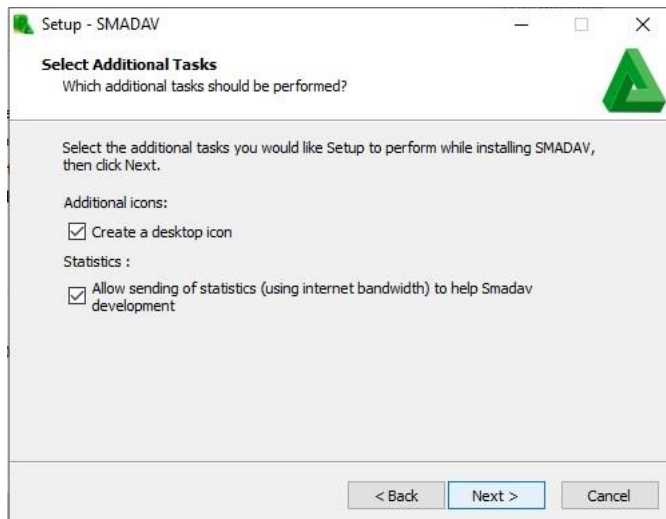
Setup - SMADAV

Select Additional Tasks
Which additional tasks should be performed?

Select the additional tasks you would like Setup to perform while installing SMADAV, then click Next.

Additional icons:

☑ Create a desktop icon

Statistics :

☑ Allow sending of statistics (using internet bandwidth) to help Smadav development

< Back Next > Cancel